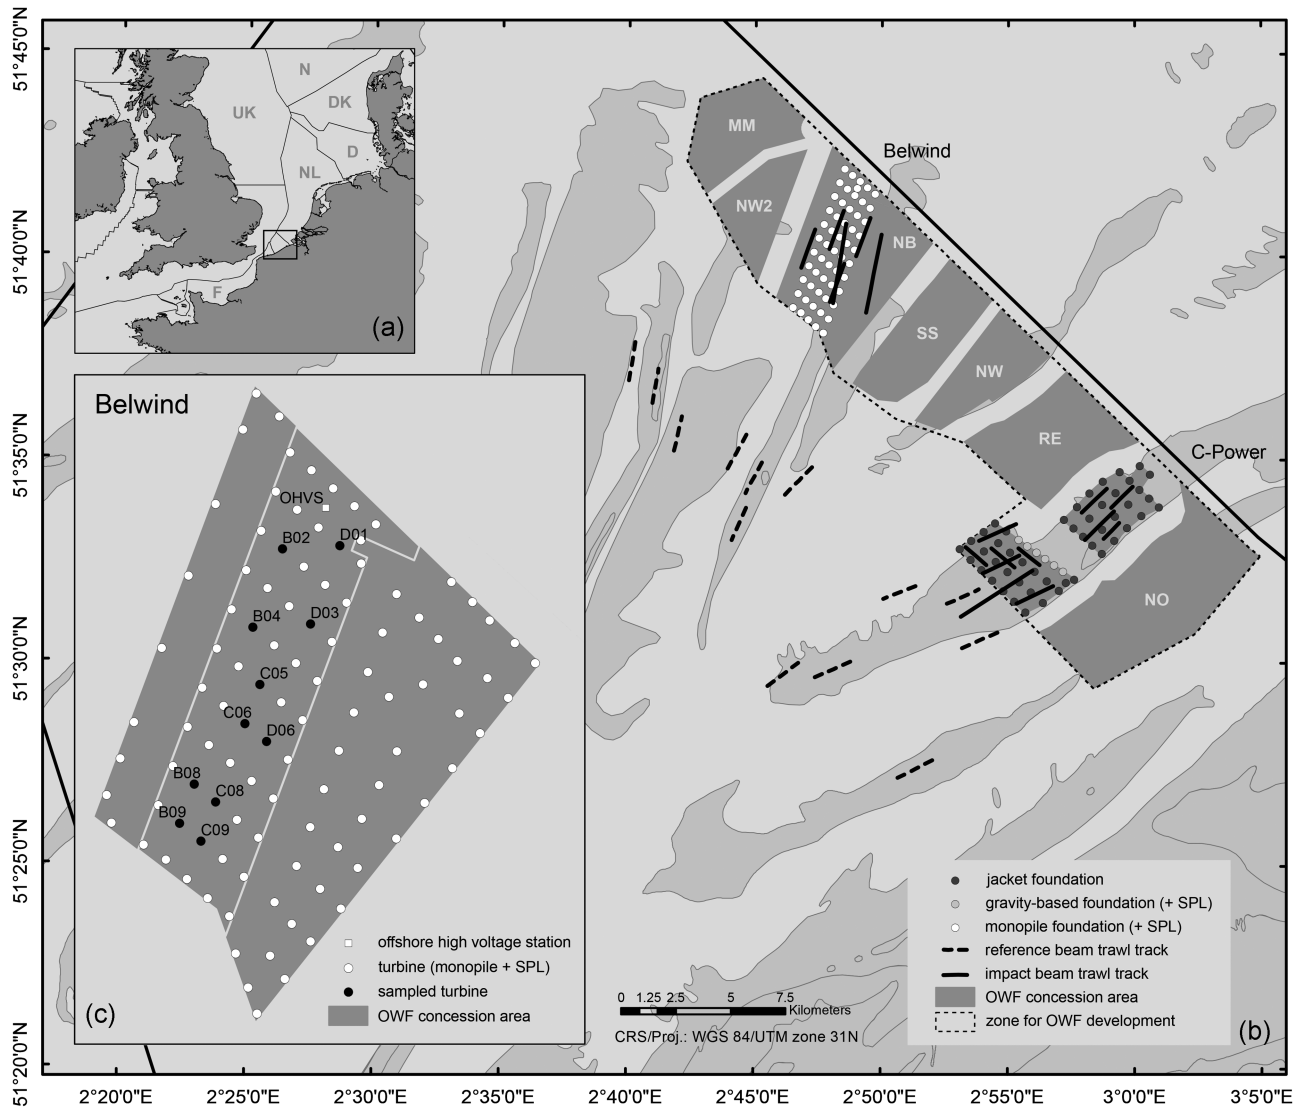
51°45'0"N
51°40'0"N
51°35'0"N
51°30'0"N
51°25'0"N
51°20'0"N

N
UK
DK
NL
D
F
(a)

MM
NW2
Belwind
NB
SS
NW
RE
C-Power
NO

Belwind
OHVS
B02
D01
B04
D03
C05
C06
D06
B08
C08
B09
C09

offshore high voltage station
turbine (monopile + SPL)
sampled turbine
OWF concession area
(c)

0 1.25 2.5 5 7.5 Kilometers
CRS/Proj.: WGS 84/UTM zone 31N

jacket foundation
gravity-based foundation (+ SPL)
monopile foundation (+ SPL)
reference beam trawl track
impact beam trawl track
OWF concession area
zone for OWF development
(b)

2°20'0"E 2°25'0"E 2°30'0"E 2°35'0"E 2°40'0"E 2°45'0"E 2°50'0"E 2°55'0"E 3°0'0"E 3°5'0"E